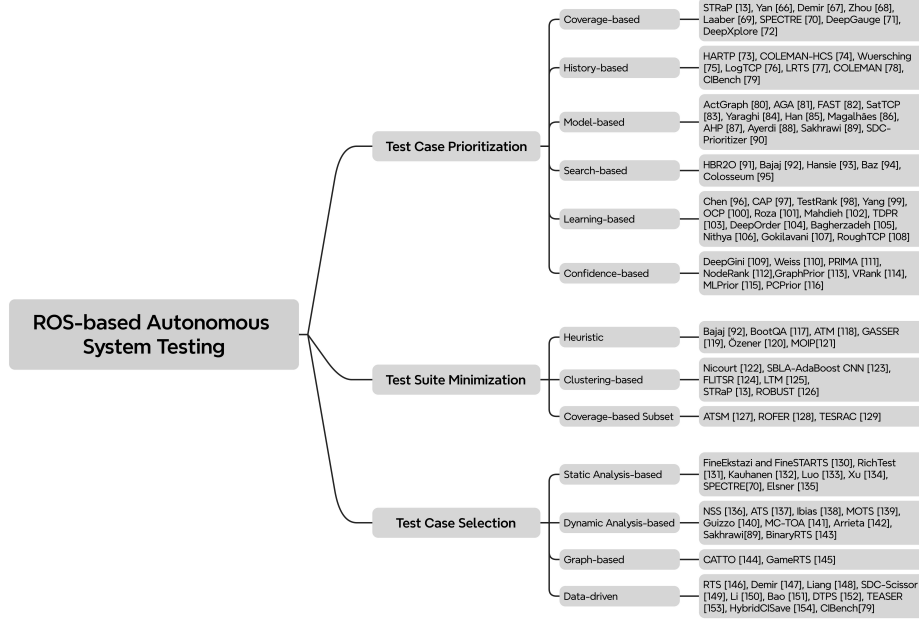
ROS-based Autonomous System Testing

Test Case Prioritization

Coverage-based
STRaP [13], Yan [66], Demir [67], Zhou [68], Laaber [69], SPECTRE [70], DeepGauge [71], DeepXplore [72]

History-based
HARTP [73], COLEMAN-HCS [74], Wuersching [75], LogTCP [76], LRTS [77], COLEMAN [78], CIBench [79]

Model-based
ActGraph [80], AGA [81], FAST [82], SatTCP [83], Yaraghi [84], Han [85], Magalhães [86], AHP [87], Ayerdi [88], Sakhrawi [89], SDC-Prioritizer [90]

Search-based
HBR2O [91], Bajaj [92], Hansie [93], Baz [94], Colosseum [95]

Learning-based
Chen [96], CAP [97], TestRank [98], Yang [99], OCP [100], Roza [101], Mahdieh [102], TDPR [103], DeepOrder [104], Bagherzadeh [105], Nithya [106], Gokilavani [107], RoughTCP [108]

Confidence-based
DeepGini [109], Weiss [110], PRIMA [111], NodeRank [112],GraphPrior [113], VRank [114], MLPrior [115], PCPrior [116]

Test Suite Minimization

Heuristic
Bajaj [92], BootQA [117], ATM [118], GASSER [119], Özener [120], MOIP[121]

Clustering-based
Nicourt [122], SBLA-AdaBoost CNN [123], FLITSR [124], LTM [125], STRaP [13], ROBUST [126]

Coverage-based Subset
ATSM [127], ROFER [128], TESRAC [129]

Test Case Selection

Static Analysis-based
FineEkstazi and FineSTARTS [130], RichTest [131], Kauhanen [132], Luo [133], Xu [134], SPECTRE[70], Elsner [135]

Dynamic Analysis-based
NSS [136], ATS [137], Ibias [138], MOTS [139], Guizzo [140], MC-TOA [141], Arrieta [142], Sakhrawi[89], BinaryRTS [143]

Graph-based
CATTO [144], GameRTS [145]

Data-driven
RTS [146], Demir [147], Liang [148], SDC-Scissor [149], Li [150], Bao [151], DTPS [152], TEASER [153], HybridCISave [154], CIBench[79]